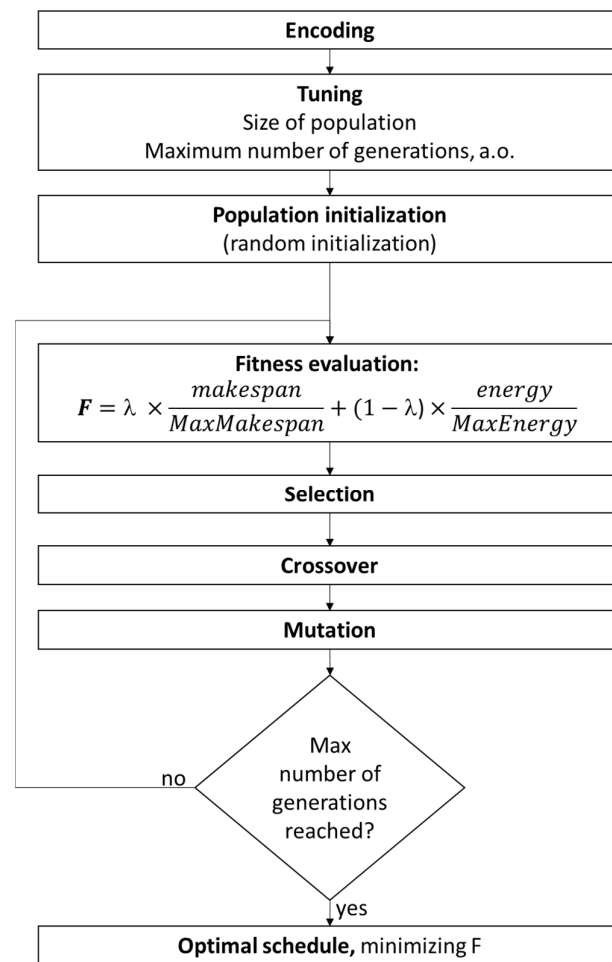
Encoding

Tuning
Size of population
Maximum number of generations, a.o.

Population initialization
(random initialization)

Fitness evaluation:
$\boldsymbol{F} = \lambda \times \frac{makespan}{MaxMakespan} + (1 - \lambda) \times \frac{energy}{MaxEnergy}$

Selection

Crossover

Mutation

Max number of generations reached?

no

yes

Optimal schedule, minimizing F